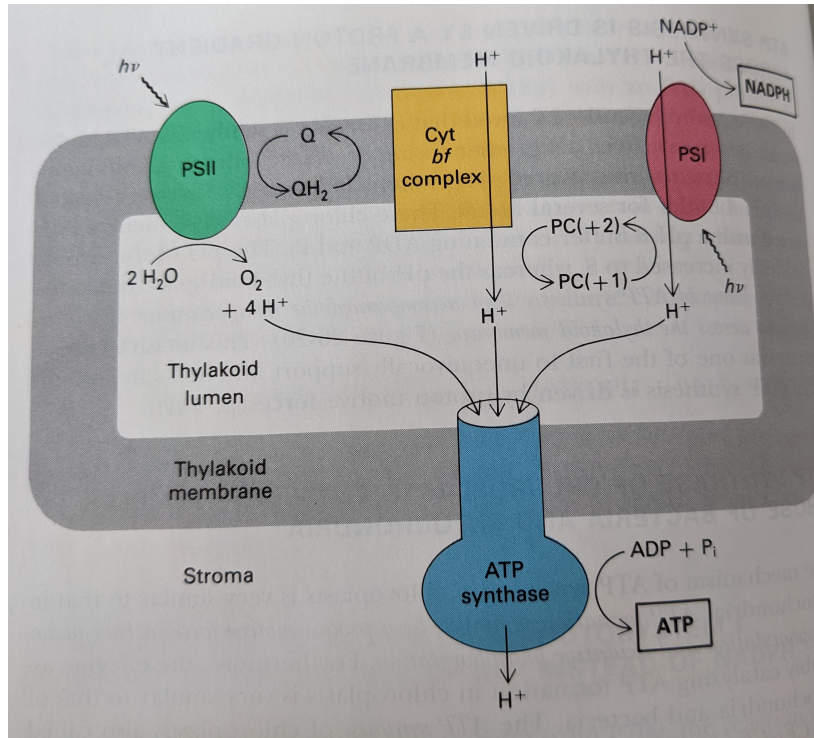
$h\nu$

PSII

Q

$QH_2$

$2\ H_2O$

$O_2$

$+\ 4\ H^+$

$H^+$

Cyt
*bf*
complex

$H^+$

PC(+2)

PC(+1)

NADP$^+$

$H^+$

NADPH

PSI

$h\nu$

$H^+$

Thylakoid lumen

Thylakoid membrane

Stroma

ATP synthase

$H^+$

ADP + $P_i$

ATP